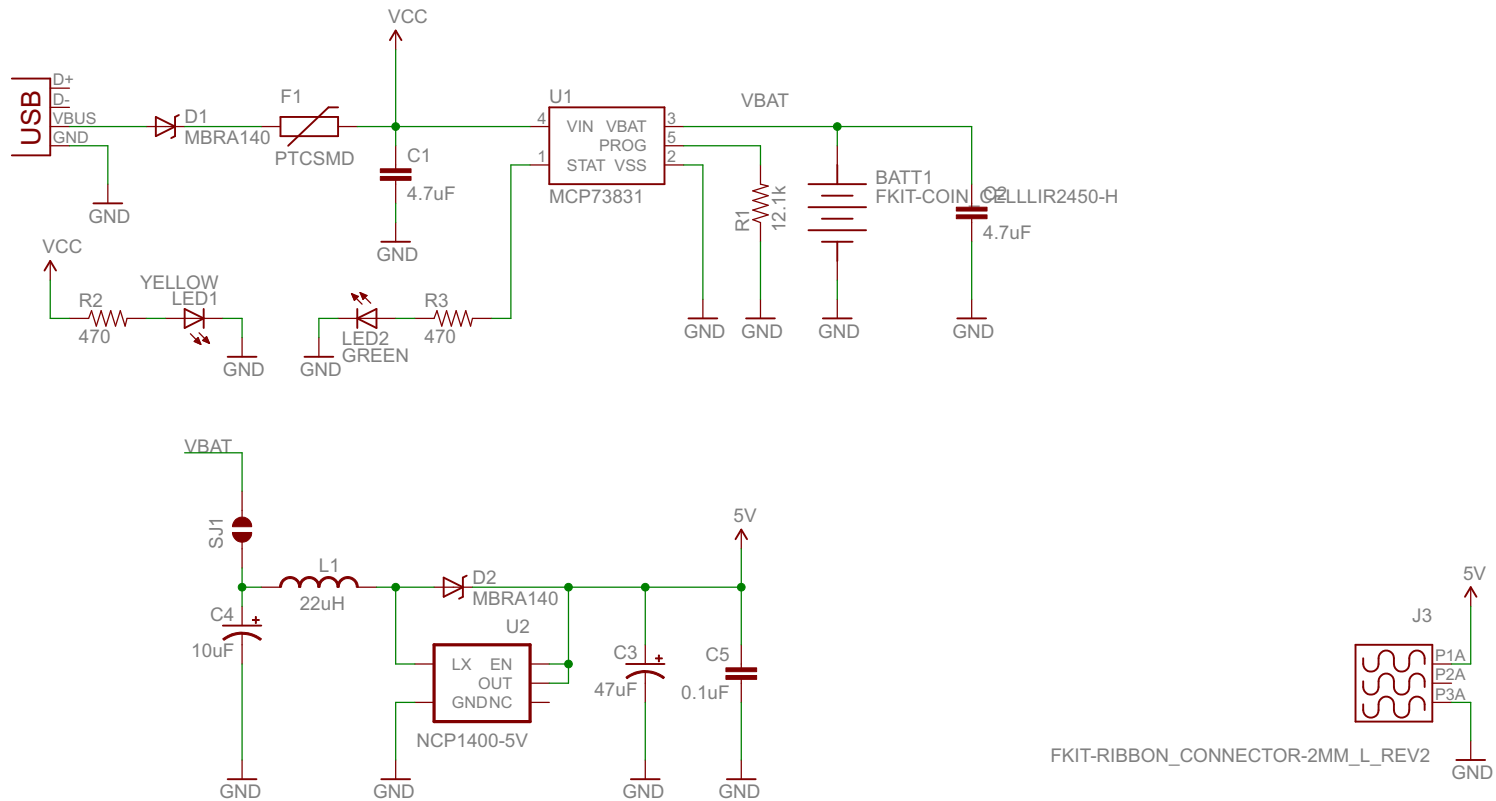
VCC

USB
D+
D-
VBUS
GND

D1
MBRA140

F1
PTCSMD

C1
4.7uF

GND

GND

U1
4
VIN
VBAT
3
5
PROG
1
STAT
VSS
2
MCP73831

VBAT

R1
12.1k

BATT1
FKIT-COIN_CELLLIR2450-H

C2
4.7uF

GND
GND
GND
GND

VCC

YELLOW
LED1
R2
470
GND

LED2
GREEN
R3
470
GND

VBAT

SJ1

L1
22uH

D2
MBRA140

5V

C4
10uF

U2
LX
EN
OUT
GND
NC
NCP1400-5V

C3
47uF

C5
0.1uF

GND
GND
GND
GND

5V
J3
P1A
P2A
P3A
FKIT-RIBBON_CONNECTOR-2MM_L_REV2
GND